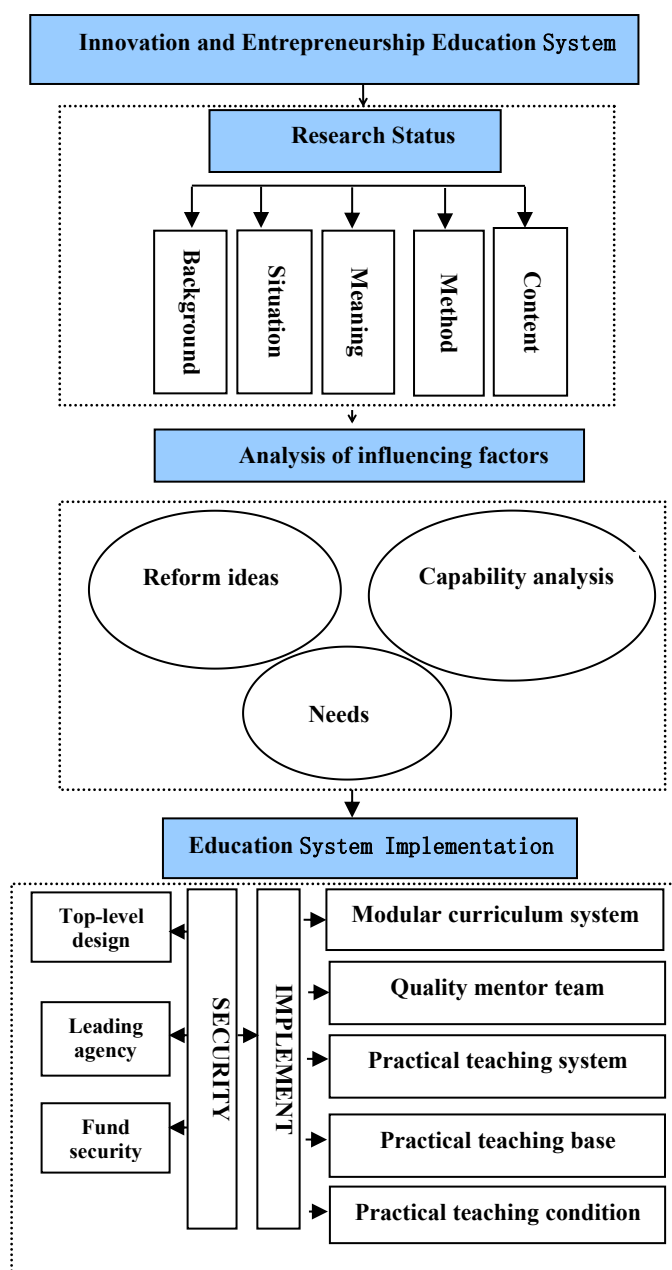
Innovation and Entrepreneurship Education System

Research Status

Background

Situation

Meaning

Method

Content

Analysis of influencing factors

Reform ideas

Capability analysis

Needs

Education System Implementation

Top-level design

Leading agency

Fund security

SECURITY

IMPLEMENT

Modular curriculum system

Quality mentor team

Practical teaching system

Practical teaching base

Practical teaching condition